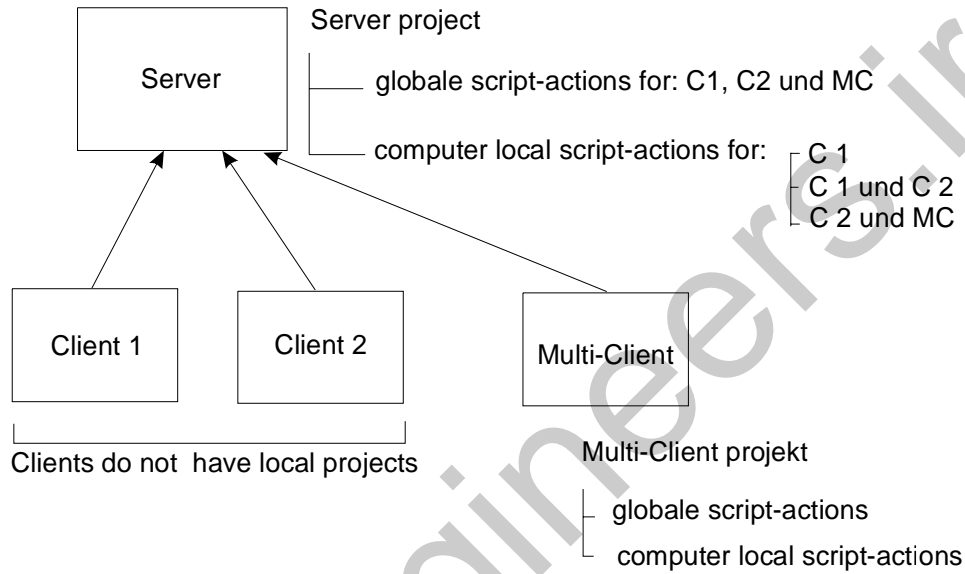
Server

Server project

globale script-actions for: C1, C2 und MC

computer local script-actions for:

C 1

C 1 und C 2

C 2 und MC

Client 1

Client 2

Multi-Client

Clients do not have local projects

Multi-Client projekt

globale script-actions

computer local script-actions

gineers.in